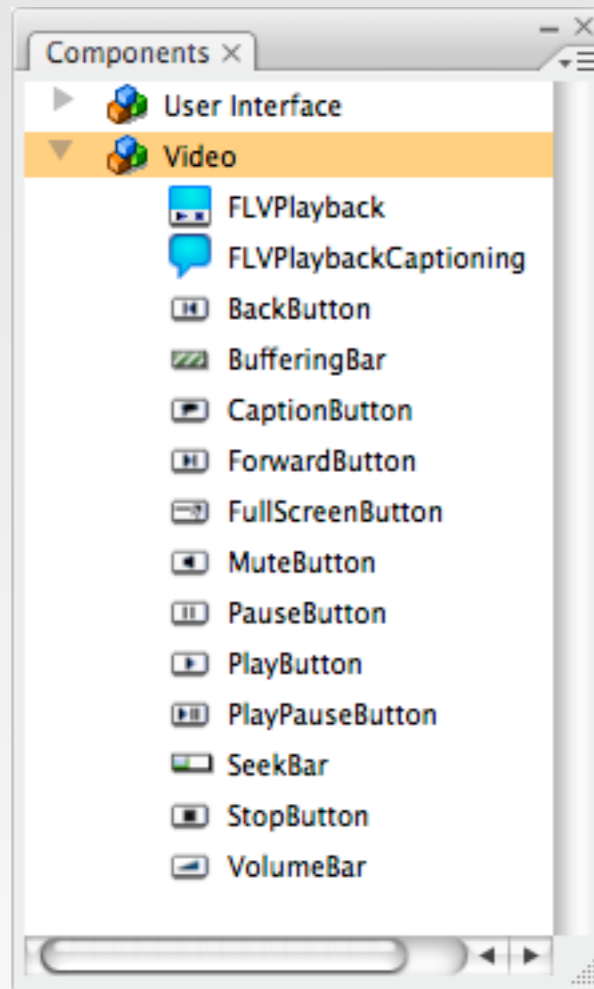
Components ×

User Interface
Video
FLVPlayback
FLVPlaybackCaptioning
BackButton
BufferingBar
CaptionButton
ForwardButton
FullScreenButton
MuteButton
PauseButton
PlayButton
PlayPauseButton
SeekBar
StopButton
VolumeBar